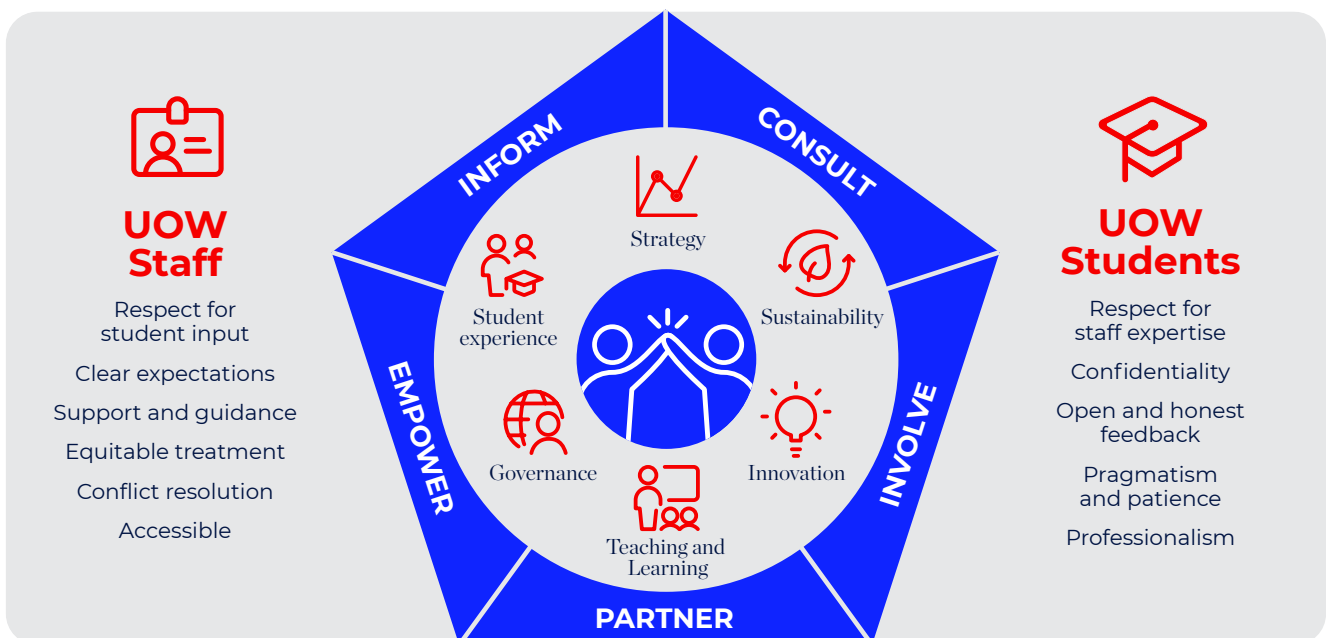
UOW Staff

Respect for student input

Clear expectations

Support and guidance

Equitable treatment

Conflict resolution

Accessible

INFORM

CONSULT

INVOLVE

PARTNER

EMPOWER

Strategy

Sustainability

Innovation

Teaching and Learning

Governance

Student experience

UOW Students

Respect for staff expertise

Confidentiality

Open and honest feedback

Pragmatism and patience

Professionalism